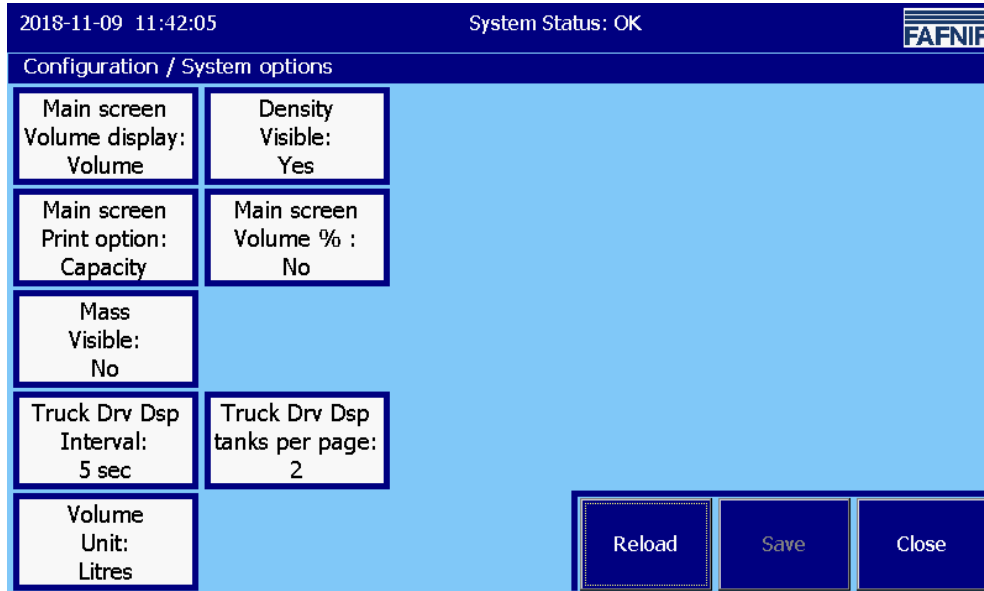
2018-11-09 11:42:05

System Status: OK

FAFNIR

Configuration / System options

Main screen Volume display: Volume

Density Visible: Yes

Main screen Print option: Capacity

Main screen Volume % : No

Mass Visible: No

Truck Drv Dsp Interval: 5 sec

Truck Drv Dsp tanks per page: 2

Volume Unit: Litres

Reload

Save

Close